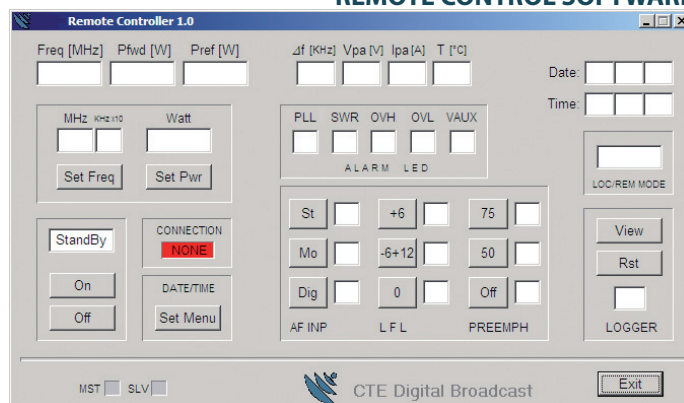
REMOTE CONTROL SOFTWAR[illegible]

Remote Controller 1.0

Freq [MHz] Pfwd [W] Pref [W]

⊿f [KHz] Vpa [V] Ipa [A] T [°C]

Date:

Time:

MHz KHz x10 Watt

Set Freq Set Pwr

PLL SWR OVH OVL VAUX

ALARM LED

LOC/REM MODE

StandBy

CONNECTION

NONE

On

Off

DATE/TIME

Set Menu

St +6 75

Mo -6+12 50

Dig 0 Off

AF INP L F L PREEMPH

View

Rst

LOGGER

MST SLV

CTE Digital Broadcast

Exit